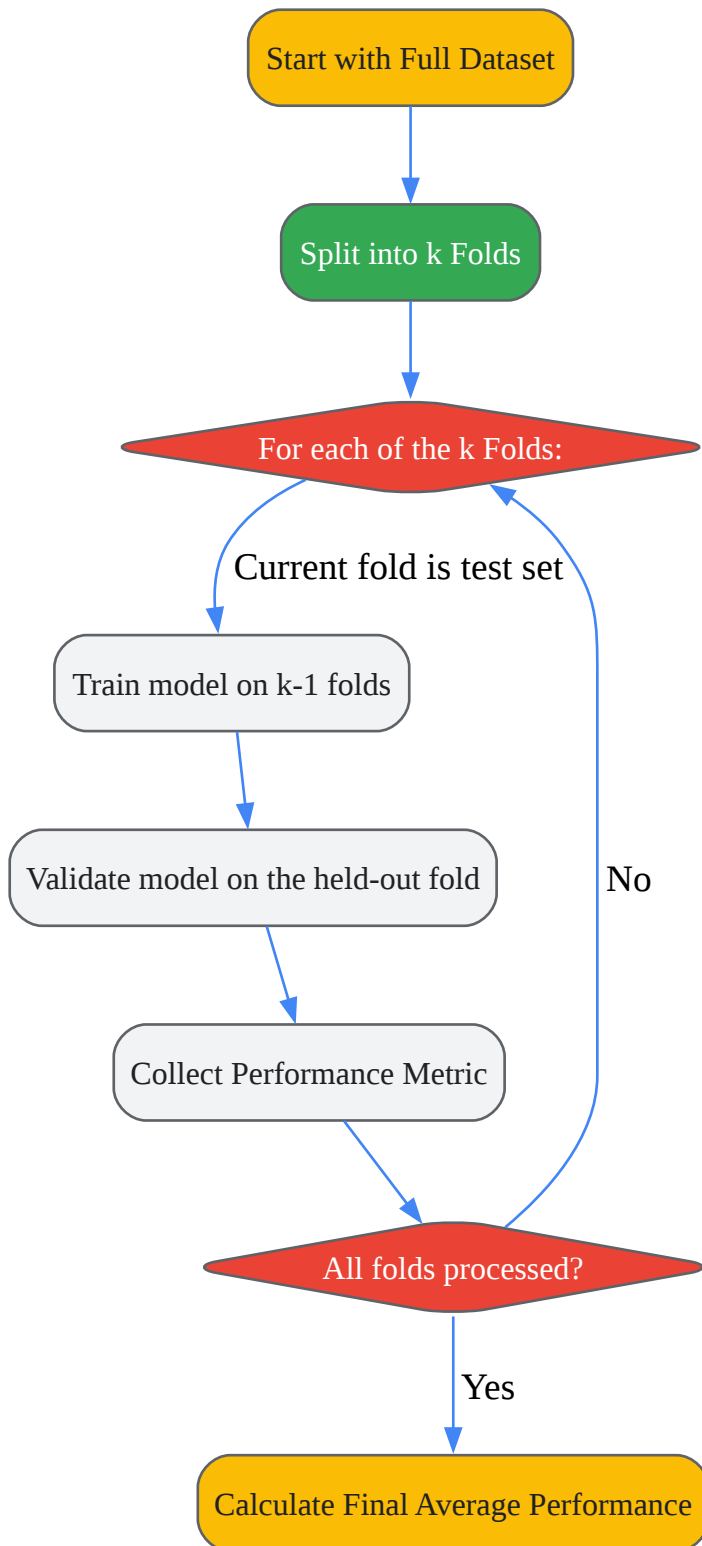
Start with Full Dataset

Split into k Folds

For each of the k Folds:

Current fold is test set

Train model on k-1 folds

Validate model on the held-out fold

Collect Performance Metric

All folds processed?

No

Yes

Calculate Final Average Performance